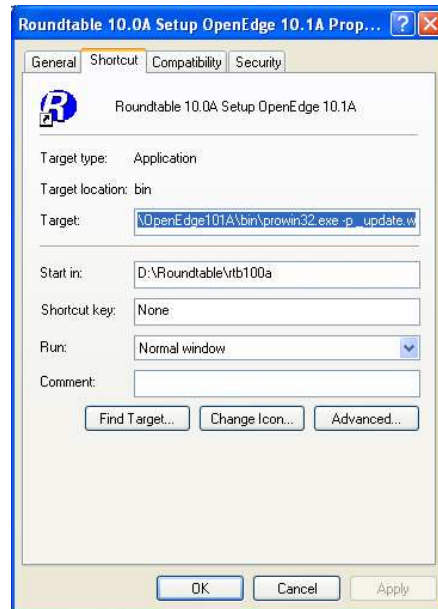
Roundtable 10.0A Setup OpenEdge 10.1A Prop... ? X

General | Shortcut | Compatibility | Security

Roundtable 10.0A Setup OpenEdge 10.1A

Target type: Application

Target location: bin

Target: \OpenEdge101A\bin\prowin32.exe -p _update.w

Start in: D:\Roundtable\rtb100a

Shortcut key: None

Run: Normal window

Comment:

Find Target... | Change Icon... | Advanced...

OK | Cancel | Apply